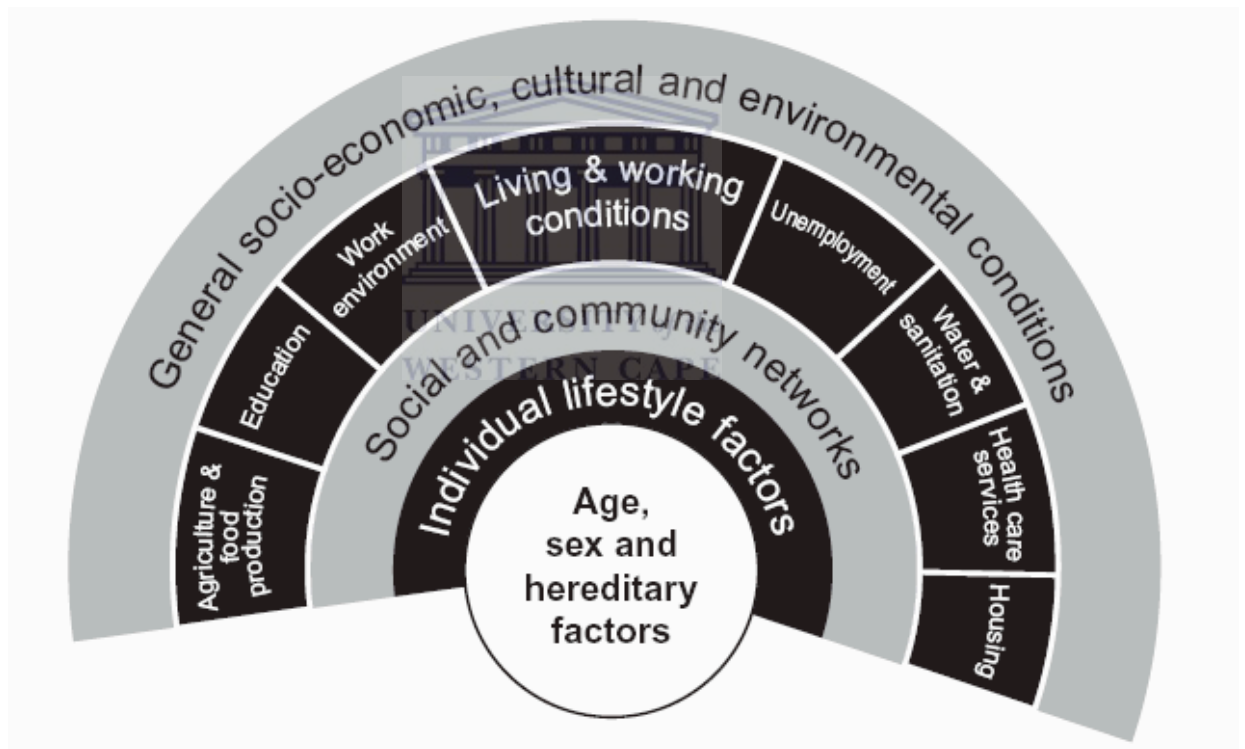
General socio-economic, cultural and environmental conditions

Living & working conditions

Agriculture & food production

Education

Work environment

Unemployment

Water & sanitation

Health care services

Housing

Social and community networks

Individual lifestyle factors

Age, sex and hereditary factors

UNIVERSITY of the
WESTERN CAPE